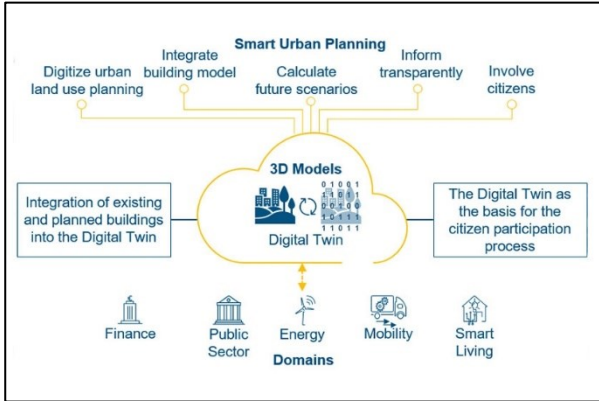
Smart Urban Planning

Digitize urban land use planning

Integrate building model

Calculate future scenarios

Inform transparently

Involve citizens

3D Models

0 1 0 0 1
1 1 0 0 1
1 0 1 1 1
1 1 0 1 1

Digital Twin

Integration of existing and planned buildings into the Digital Twin

The Digital Twin as the basis for the citizen participation process

Finance

Public Sector

Energy

Mobility

Smart Living

Domains